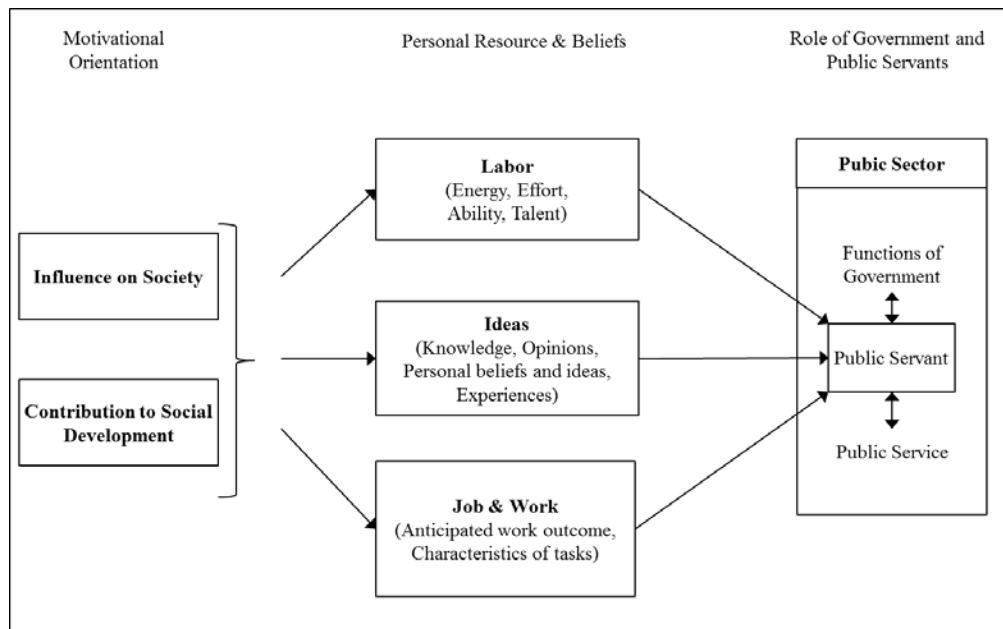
Motivational Orientation

Personal Resource & Beliefs

Role of Government and Public Servants

Influence on Society

Contribution to Social Development

Labor
(Energy, Effort, Ability, Talent)

Ideas
(Knowledge, Opinions, Personal beliefs and ideas, Experiences)

Job & Work
(Anticipated work outcome, Characteristics of tasks)

Pubic Sector

Functions of Government

Public Servant

Public Service